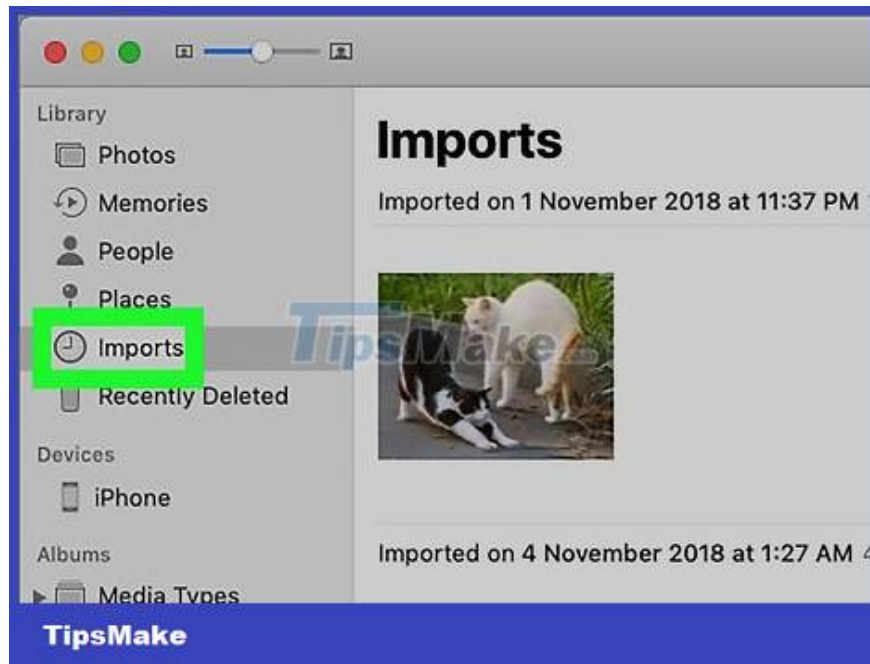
Library
Photos
Memories
People
Places
Imports
Recently Deleted
Devices
iPhone
Albums
Media Types

Imports
Imported on 1 November 2018 at 11:37 PM
Imported on 4 November 2018 at 1:27 AM

TipsMake

TipsMake